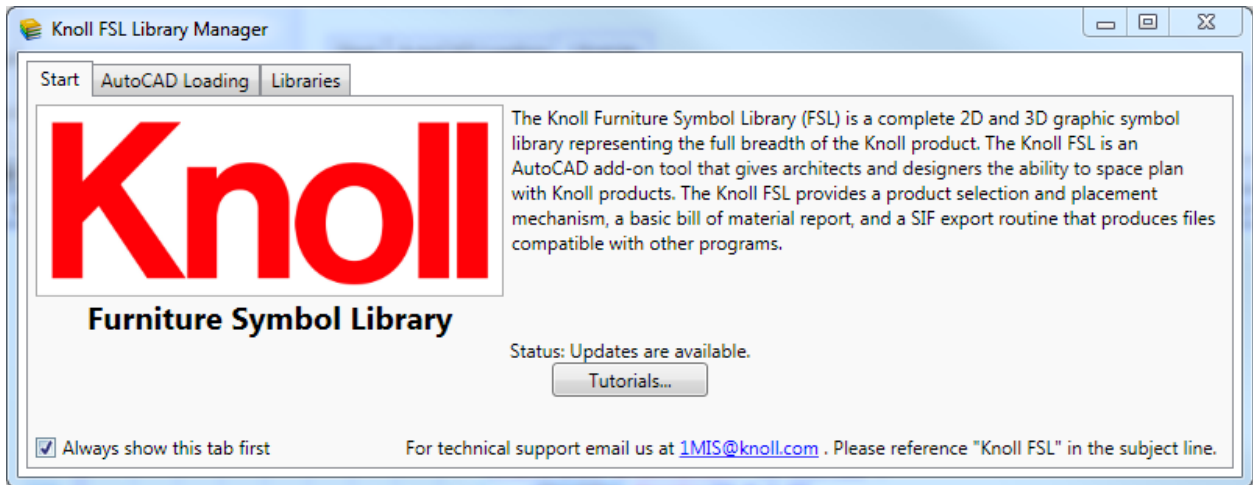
Knoll FSL Library Manager

Start | AutoCAD Loading | Libraries

Knoll

Furniture Symbol Library

The Knoll Furniture Symbol Library (FSL) is a complete 2D and 3D graphic symbol library representing the full breadth of the Knoll product. The Knoll FSL is an AutoCAD add-on tool that gives architects and designers the ability to space plan with Knoll products. The Knoll FSL provides a product selection and placement mechanism, a basic bill of material report, and a SIF export routine that produces files compatible with other programs.

Status: Updates are available.

Tutorials...

Always show this tab first

For technical support email us at 1MIS@knoll.com . Please reference "Knoll FSL" in the subject line.